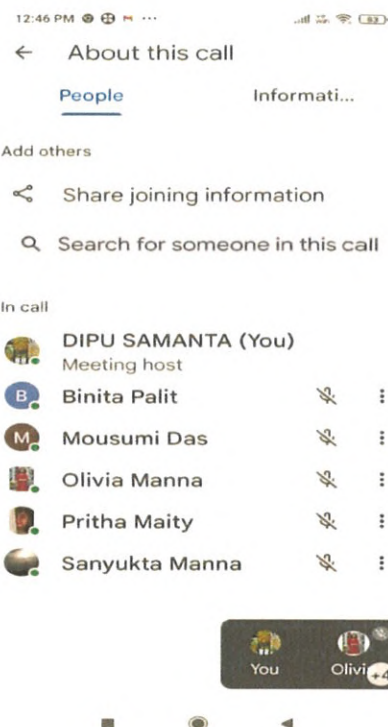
12:46 PM
← About this call
People Informati...
Add others
Share joining information
Search for someone in this call
In call
DIPU SAMANTA (You)
Meeting host
B Binita Palit
M Mousumi Das
Olivia Manna
Pritha Maity
Sanyukta Manna
You Olivi +4